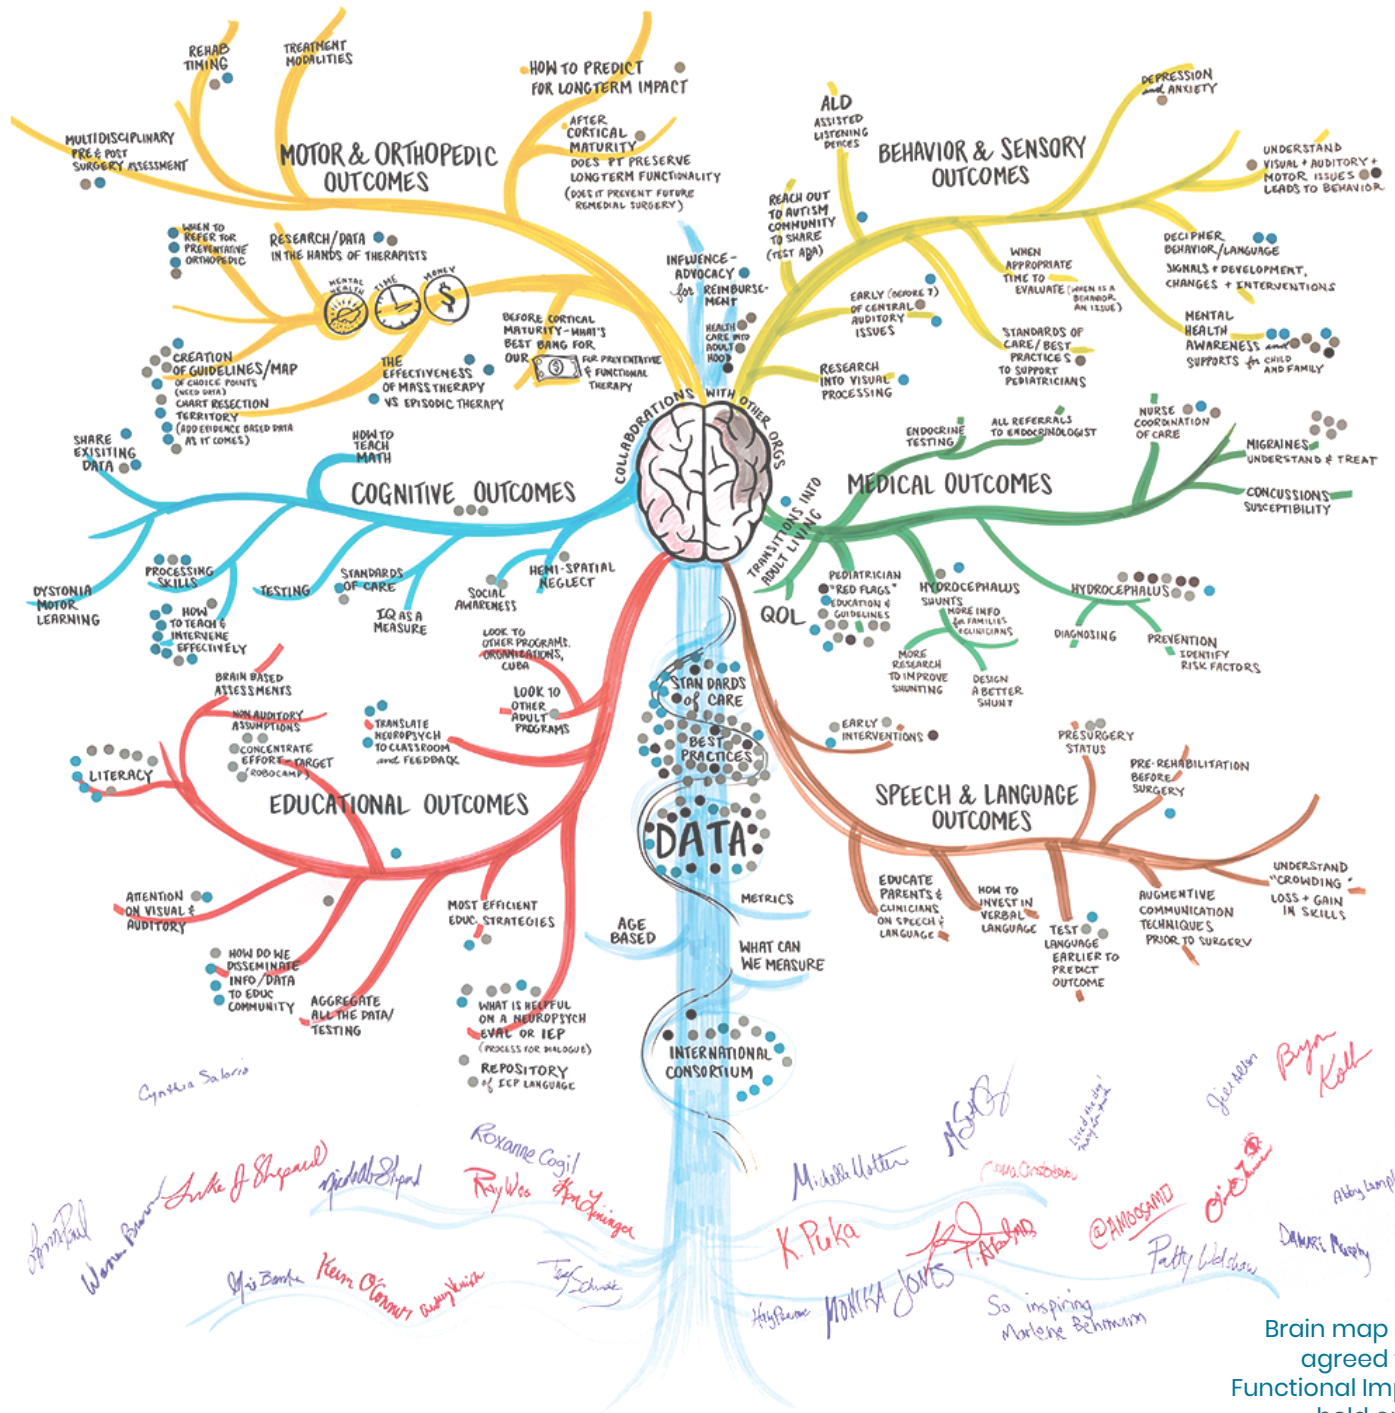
REHAB TIMING
TREATMENT MODALITIES
HOW TO PREDICT FOR LONGTERM IMPACT
MULTIDISCIPLINARY PRE & POST SURGERY ASSESSMENT
MOTOR & ORTHOPEDIC OUTCOMES
AFTER CORTICAL MATURITY DOES PT PRESERVE LONGTERM FUNCTIONALITY (DOES IT PREVENT FUTURE REMEDIAL SURGERY)
WHEN TO REFER FOR PREVENTATIVE ORTHOPEDIC
RESEARCH/DATA IN THE HANDS OF THERAPISTS
MENTAL HEALTH
TIME
MONEY
CREATION OF GUIDELINES/MAP OF CHOICE POINTS (NEED DATA) CHART RESECTION TERRITORY (ADD EVIDENCE BASED DATA AS IT COMES)
THE EFFECTIVENESS OF MASS THERAPY VS EPISODIC THERAPY
BEFORE CORTICAL MATURITY - WHAT'S BEST BANG FOR OUR $ FOR PREVENTATIVE & FUNCTIONAL THERAPY
INFLUENCE - ADVOCACY for REIMBURSEMENT
HEALTH CARE INTO ADULT HOOD
ALD ASSISTED LISTENING DEVICES
BEHAVIOR & SENSORY OUTCOMES
DEPRESSION and ANXIETY
UNDERSTAND VISUAL + AUDITORY + MOTOR ISSUES LEADS TO BEHAVIOR
REACH OUT TO AUTISM COMMUNITY TO SHARE (TEST ABA)
WHEN APPROPRIATE TIME TO EVALUATE (WHEN IS A BEHAVIOR AN ISSUE)
DECIPHER BEHAVIOR/LANGUAGE SIGNALS + DEVELOPMENT, CHANGES + INTERVENTIONS
EARLY (BEFORE 7) OF CENTRAL AUDITORY ISSUES
STANDARDS OF CARE/BEST PRACTICES TO SUPPORT PEDIATRICIANS
MENTAL HEALTH AWARENESS and SUPPORTS for CHILD AND FAMILY
RESEARCH INTO VISUAL PROCESSING
COLLABORATIONS WITH OTHER ORGS
SHARE EXISITING DATA
HOW TO TEACH MATH
COGNITIVE OUTCOMES
ENDOCRINE TESTING
ALL REFERRALS TO ENDOCRINOLOGIST
NURSE COORDINATION OF CARE
MIGRAINES UNDERSTAND & TREAT
MEDICAL OUTCOMES
CONCUSSIONS SUSCEPTIBILITY
TRANSITIONS INTO ADULT LIVING
DYSTONIA MOTOR LEARNING
PROCESSING SKILLS
TESTING
STANDARDS OF CARE
SOCIAL AWARENESS
HEMI-SPATIAL NEGLECT
HOW TO TEACH & INTERVENE EFFECTIVELY
IQ AS A MEASURE
QOL
PEDIATRICIAN "RED FLAGS" EDUCATION & GUIDELINES
HYDROCEPHALUS SHUNTS
MORE INFO for FAMILIES & CLINICIANS
HYDROCEPHALUS
DIAGNOSING
PREVENTION IDENTIFY RISK FACTORS
MORE RESEARCH TO IMPROVE SHUNTING
DESIGN A BETTER SHUNT
LOOK TO OTHER PROGRAMS, ORGANIZATIONS, CUBA
BRAIN BASED ASSESSMENTS
NON AUDITORY ASSUMPTIONS
CONCENTRATE EFFORT - TARGET ROBOCAMP
TRANSLATE NEUROPSYCH TO CLASSROOM and FEEDBACK
LOOK TO OTHER ADULT PROGRAMS
STANDARDS of CARE
BEST PRACTICES
EARLY INTERVENTIONS
PRESURGERY STATUS
LITERACY
EDUCATIONAL OUTCOMES
DATA
SPEECH & LANGUAGE OUTCOMES
PRE-REHABILITATION BEFORE SURGERY
ATTENTION ON VISUAL & AUDITORY
MOST EFFICIENT EDUC. STRATEGIES
AGE BASED
METRICS
EDUCATE PARENTS & CLINICIANS ON SPEECH & LANGUAGE
HOW TO INVEST IN VERBAL LANGUAGE
TEST LANGUAGE EARLIER TO PREDICT OUTCOME
AUGMENTIVE COMMUNICATION TECHNIQUES PRIOR TO SURGERY
UNDERSTAND "CROWDING" LOSS + GAIN IN SKILLS
HOW DO WE DISSEMINATE INFO/DATA TO EDUC COMMUNITY
AGGREGATE ALL THE DATA/TESTING
WHAT IS HELPFUL ON A NEUROPSYCH EVAL OR IEP (PROCESS FOR DIALOGUE)
REPOSITORY of IEP LANGUAGE
WHAT CAN WE MEASURE
INTERNATIONAL CONSORTIUM
Cynthia Salorio
Roxanne Cogil
Michelle Motten
Luke J Shepard
Michelle Shepard
Ray Wes
Bryan Kolb
K. Puka
T. Ataband
@AMBOGAMD
Patty Weldon
Monika Jones
So inspiring Marlene Behrmann
Kevin O'Connor
Abby Lamp
Dawari Murphy
Warren Brown
Brain map
agreed
Functional Im